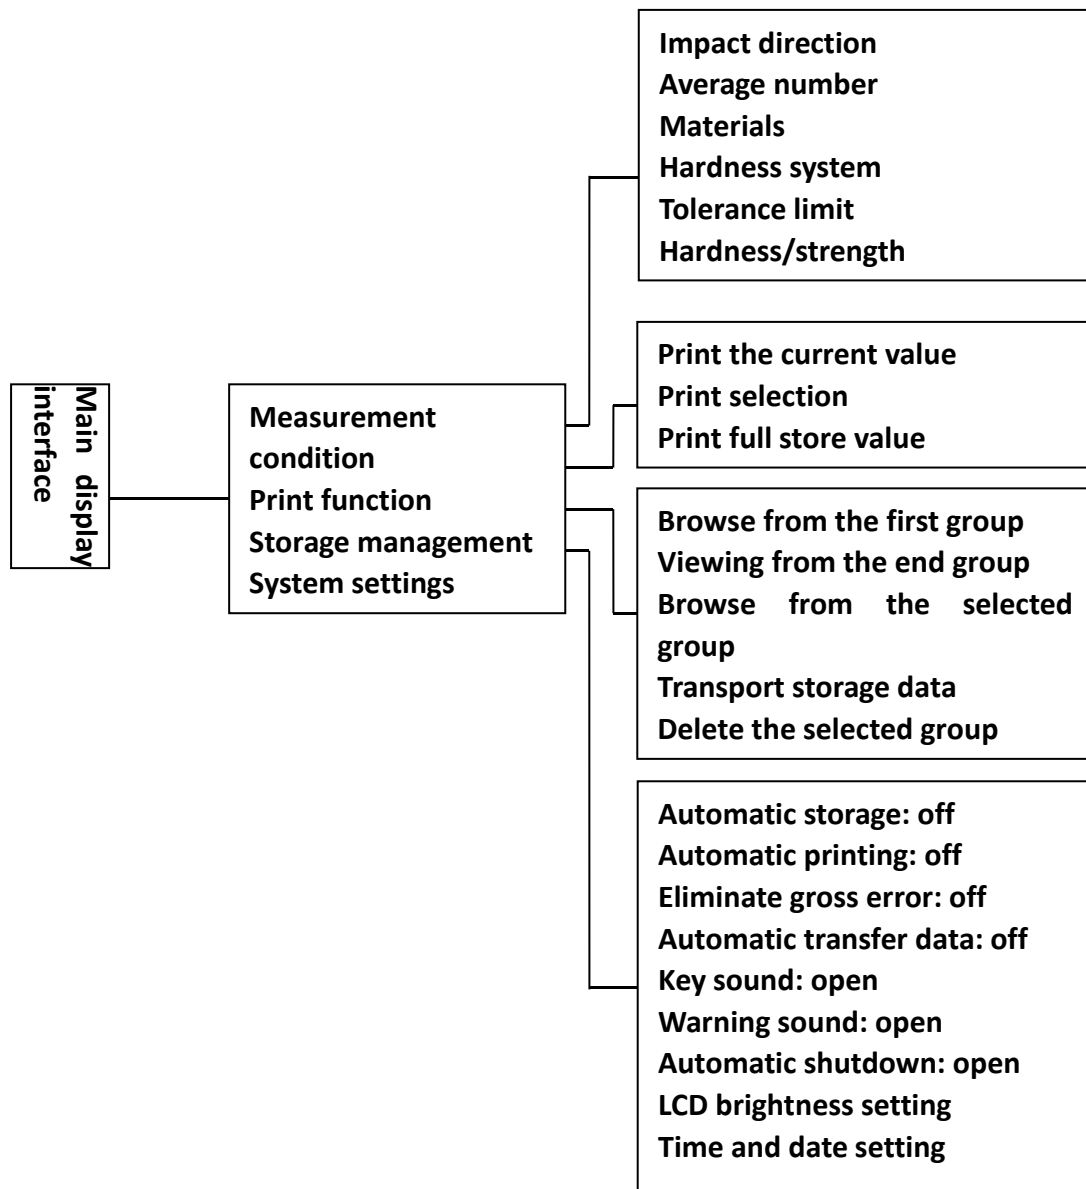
Main display interface

Measurement condition
Print function
Storage management
System settings

Impact direction
Average number
Materials
Hardness system
Tolerance limit
Hardness/strength

Print the current value
Print selection
Print full store value

Browse from the first group
Viewing from the end group
Browse from the selected group
Transport storage data
Delete the selected group

Automatic storage: off
Automatic printing: off
Eliminate gross error: off
Automatic transfer data: off
Key sound: open
Warning sound: open
Automatic shutdown: open
LCD brightness setting
Time and date setting